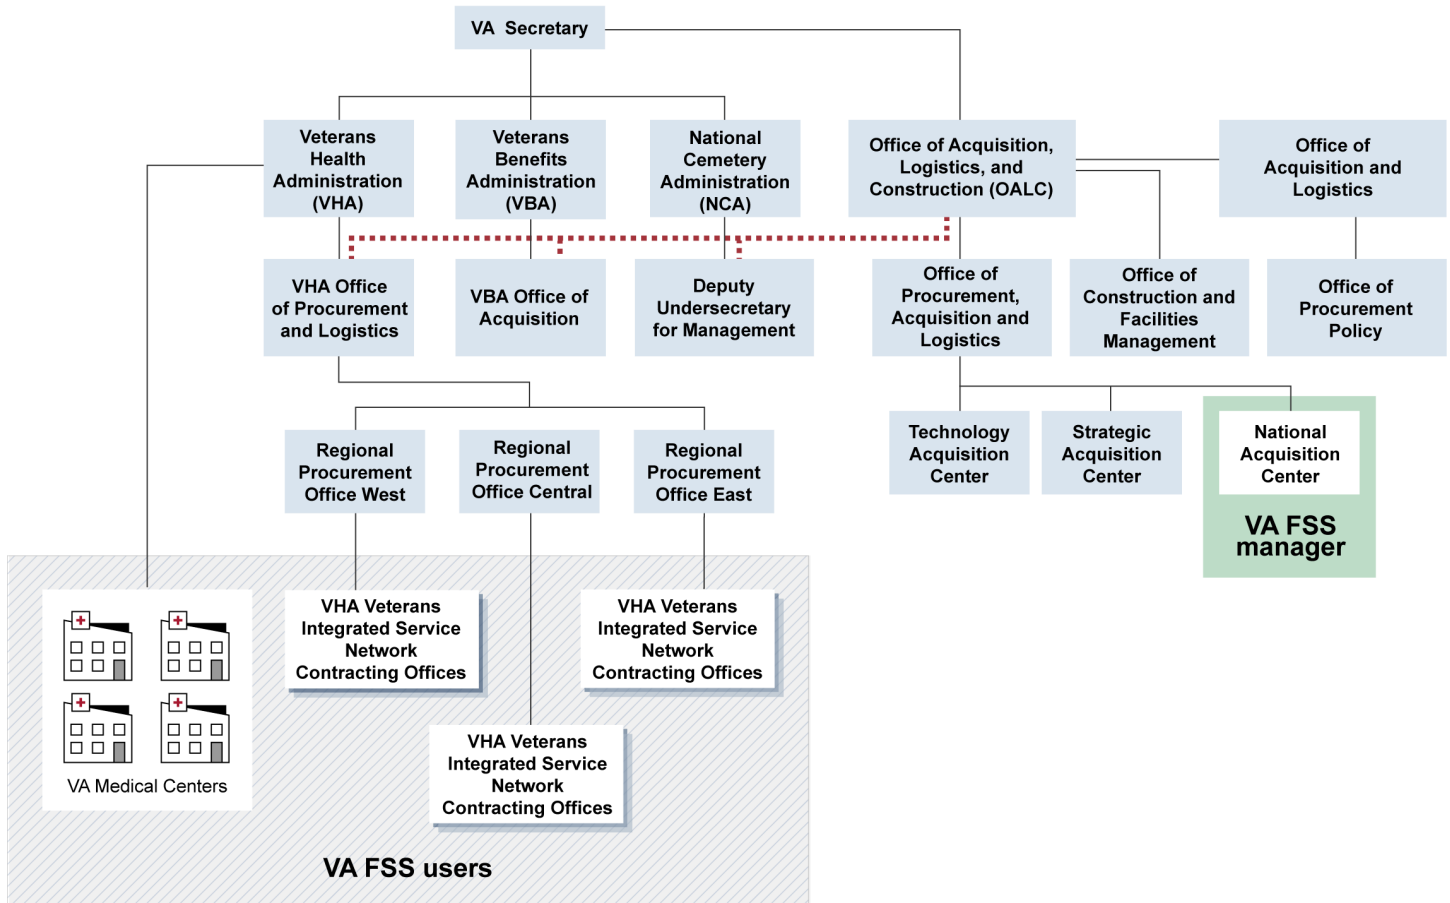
VA Secretary

Veterans Health Administration (VHA)

Veterans Benefits Administration (VBA)

National Cemetery Administration (NCA)

Office of Acquisition, Logistics, and Construction (OALC)

Office of Acquisition and Logistics

VHA Office of Procurement and Logistics

VBA Office of Acquisition

Deputy Undersecretary for Management

Office of Procurement, Acquisition and Logistics

Office of Construction and Facilities Management

Office of Procurement Policy

Regional Procurement Office West

Regional Procurement Office Central

Regional Procurement Office East

Technology Acquisition Center

Strategic Acquisition Center

National Acquisition Center

VA FSS manager

VA Medical Centers

VHA Veterans Integrated Service Network Contracting Offices

VHA Veterans Integrated Service Network Contracting Offices

VHA Veterans Integrated Service Network Contracting Offices

VA FSS users